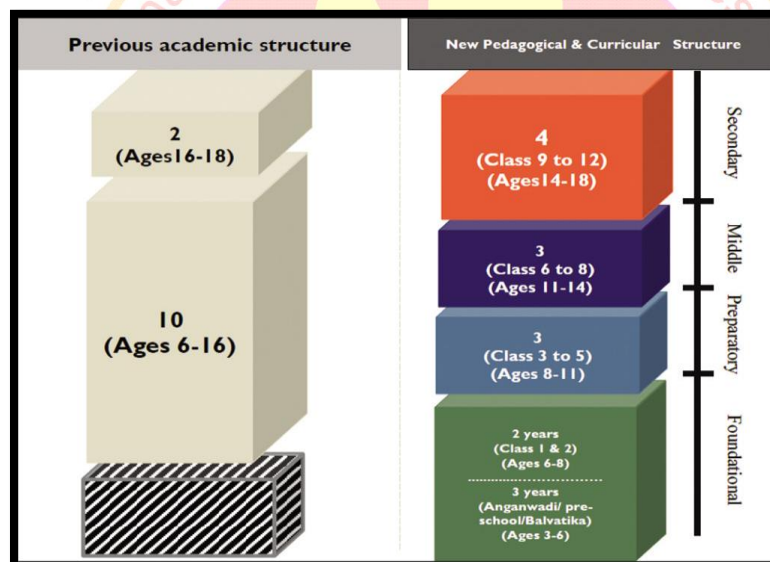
Previous academic structure

2
(Ages16-18)

10
(Ages 6-16)

New Pedagogical & Curricular Structure

4
(Class 9 to 12)
(Ages14-18)

3
(Class 6 to 8)
(Ages 11-14)

3
(Class 3 to 5)
(Ages 8-11)

2 years
(Class 1 & 2)
(Ages 6-8)

3 years
(Anganwadi/ preschool/Balvatika)
(Ages 3-6)

Secondary

Middle

Preparatory

Foundational